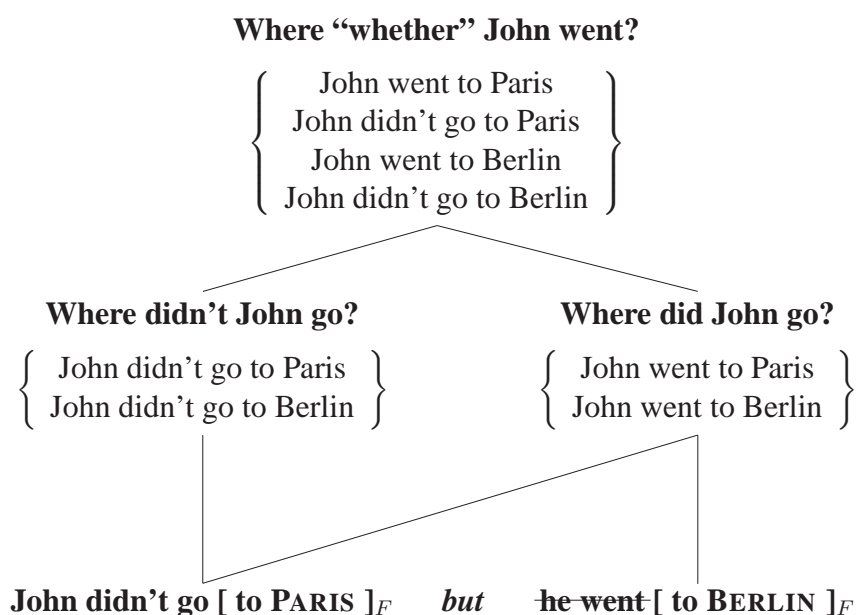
**Where “whether” John went?**

$\left\{ \begin{array}{c} \text{John went to Paris} \\ \text{John didn't go to Paris} \\ \text{John went to Berlin} \\ \text{John didn't go to Berlin} \end{array} \right\}$

**Where didn’t John go?**

$\left\{ \begin{array}{c} \text{John didn't go to Paris} \\ \text{John didn't go to Berlin} \end{array} \right\}$

**Where did John go?**

$\left\{ \begin{array}{c} \text{John went to Paris} \\ \text{John went to Berlin} \end{array} \right\}$

**John didn’t go [ to PARIS ]$_F$** ***but*** **~~he went~~ [ to BERLIN ]$_F$**